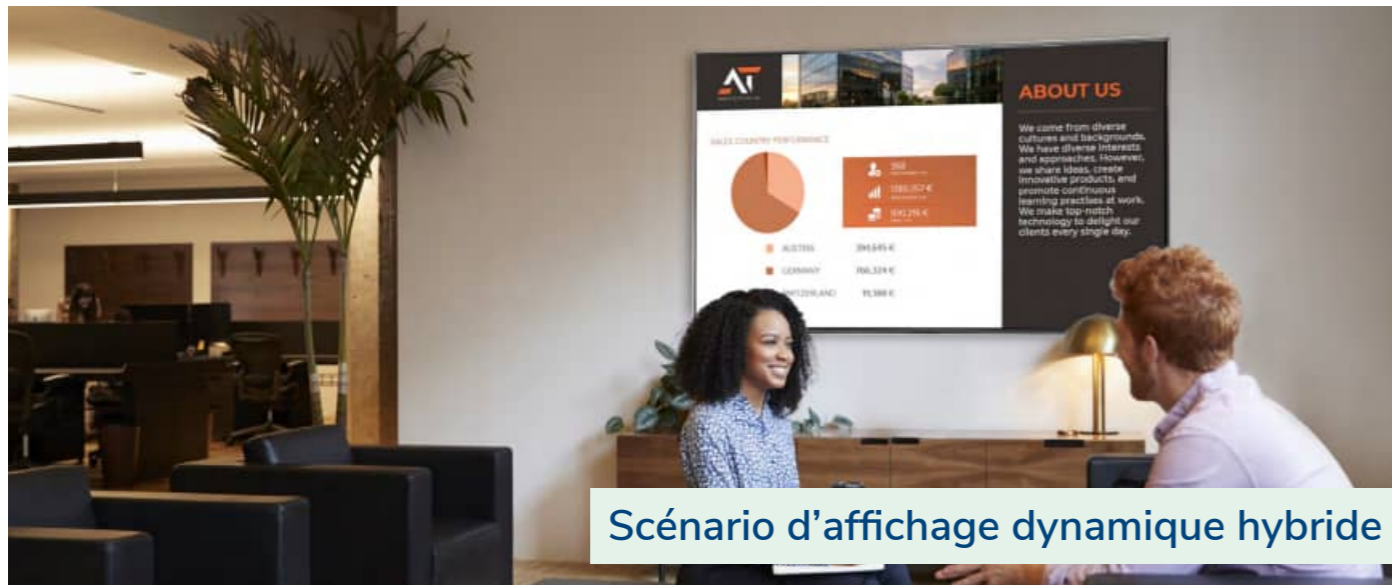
AT

SALES COUNTRY PERFORMANCE

368

1.185.357 €

934.276 €

AUSTRIA 394.645 €

GERMANY 766.324 €

SWITZERLAND 91.388 €

ABOUT US

We come from diverse cultures and backgrounds. We have diverse interests and approaches. However, we share ideas, create innovative products, and promote continuous learning practices at work. We make top-notch technology to delight our clients every single day.

Scénario d'affichage dynamique hybride